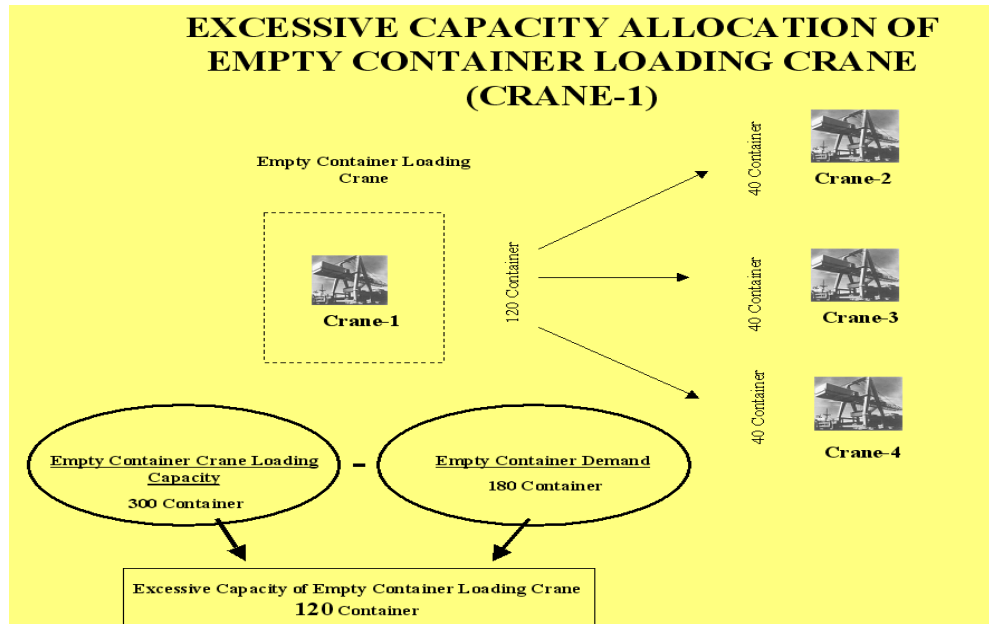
EXCESSIVE CAPACITY ALLOCATION OF EMPTY CONTAINER LOADING CRANE (CRANE-1)

Empty Container Loading Crane

Crane-1

120 Container

40 Container

Crane-2

40 Container

Crane-3

40 Container

Crane-4

Empty Container Crane Loading Capacity
300 Container

-

Empty Container Demand
180 Container

Excessive Capacity of Empty Container Loading Crane
120 Container